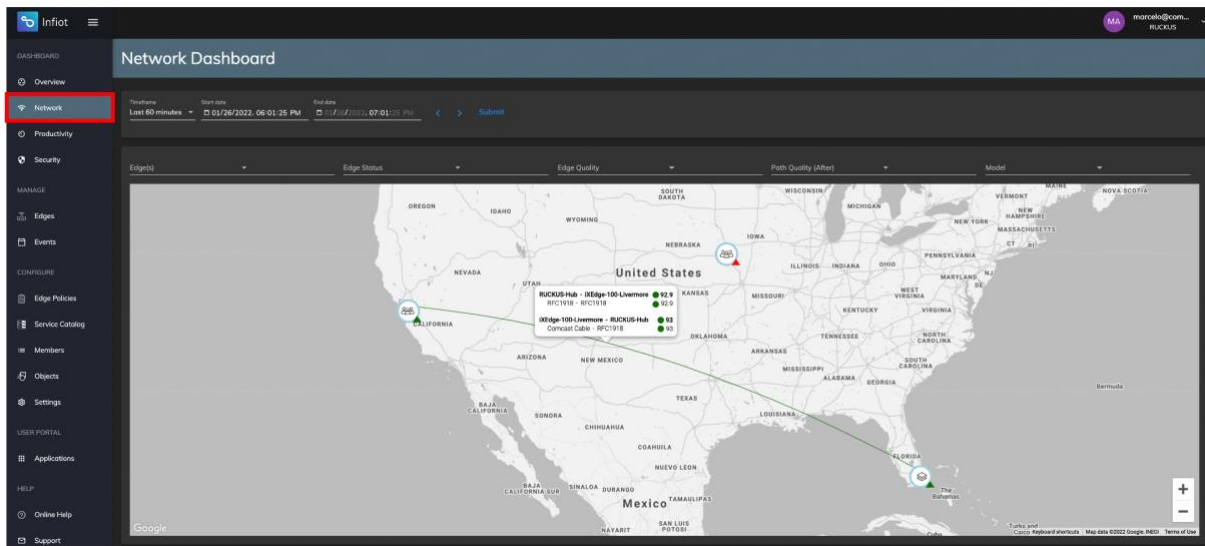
Infiot

MA marcelo@com... RUCKUS

DASHBOARD
Overview
Network
Productivity
Security
MANAGE
Edges
Events
CONFIGURE
Edge Policies
Service Catalog
Members
Objects
Settings
USER PORTAL
Applications
HELP
Online Help
Support

Network Dashboard

Timeframe Last 60 minutes
Start date 01/26/2022, 06:01:25 PM
End date 01/26/2022, 07:01:25 PM
Submit

Edge(s)
Edge Status
Edge Quality
Path Quality (After)
Model

RUCKUS-Hub - iXEdge-100-Livermore 92.9
RFC1918 - RFC1918 92.9
iXEdge-100-Livermore - RUCKUS-Hub 93
Comcast Cable - RFC1918 93

OREGON IDAHO WYOMING SOUTH DAKOTA WISCONSIN MICHIGAN VERMONT MAINE NOVA SCOTIA NEW HAMPSHIRE NEW YORK MASSACHUSETTS CT NEBRASKA IOWA PENNSYLVANIA NEVADA United States ILLINOIS INDIANA OHIO MARYLAND NJ UTAH KANSAS MISSOURI WEST VIRGINIA DE CALIFORNIA KENTUCKY VIRGINIA OKLAHOMA TENNESSEE NORTH CAROLINA ARIZONA NEW MEXICO ARKANSAS SOUTH CAROLINA MISSISSIPPI ALABAMA GEORGIA Bermuda TEXAS BAJA CALIFORNIA SONORA LOUISIANA CHIHUAHUA COAHUILA FLORIDA NUEVO LEON BAJA CALIFORNIA SUR SINALOA DURANGO Mexico TAMAULIPAS The Bahamas SAN LUIS POTOSI NAYARIT Turks and Caicos

Google
Keyboard shortcuts Map data ©2022 Google, INEGI Terms of Use